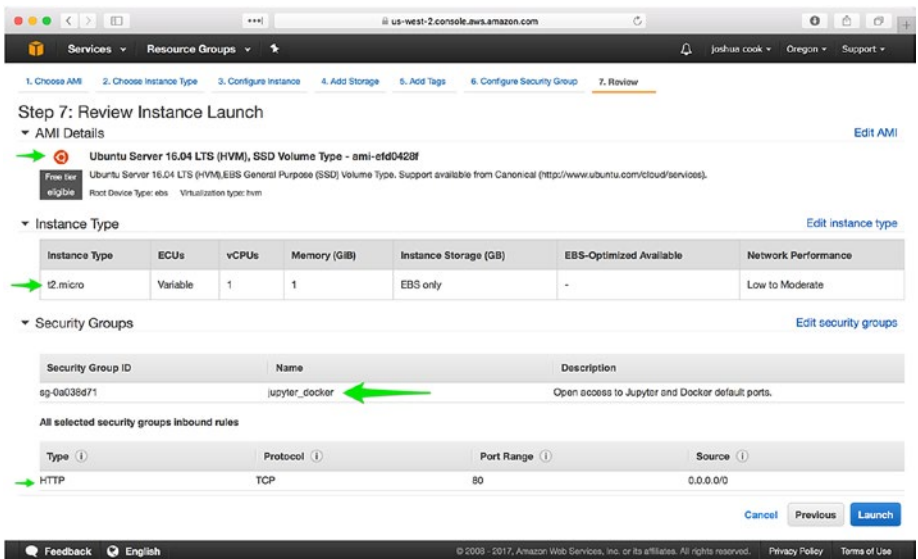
us-west-2.console.aws.amazon.com

Services ▾ Resource Groups ▾ joshua cook ▾ Oregon ▾ Support ▾

1. Choose AMI 2. Choose Instance Type 3. Configure Instance 4. Add Storage 5. Add Tags 6. Configure Security Group 7. Review

Step 7: Review Instance Launch

▾ AMI Details

Edit AMI

Ubuntu Server 16.04 LTS (HVM), SSD Volume Type - ami-efd0428f

Free tier eligible

Ubuntu Server 16.04 LTS (HVM),EBS General Purpose (SSD) Volume Type. Support available from Canonical (http://www.ubuntu.com/cloud/services).

Root Device Type: ebs Virtualization type: hvm

▾ Instance Type

Edit instance type

| Instance Type | ECUs | vCPUs | Memory (GiB) | Instance Storage (GB) | EBS-Optimized Available | Network Performance |
|---|---|---|---|---|---|---|
| t2.micro | Variable | 1 | 1 | EBS only | - | Low to Moderate |

▾ Security Groups

Edit security groups

| Security Group ID | Name | Description |
|---|---|---|
| sg-0a038d71 | jupyter_docker | Open access to Jupyter and Docker default ports. |

All selected security groups inbound rules

| Type (i) | Protocol (i) | Port Range (i) | Source (i) |
|---|---|---|---|
| HTTP | TCP | 80 | 0.0.0.0/0 |

Cancel Previous Launch

Feedback English

© 2008 - 2017, Amazon Web Services, Inc. or its affiliates. All rights reserved. Privacy Policy Terms of Use